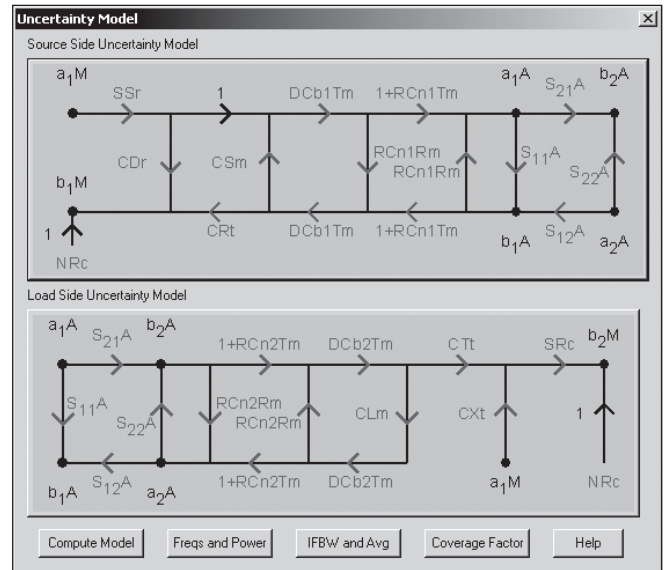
Uncertainty Model

Source Side Uncertainty Model

$a_1M$ SSr 1 DCb1Tm 1+RCn1Tm $a_1A$ $S_{21}A$ $b_2A$

CDr CSm RCn1Rm RCn1Rm $S_{11}A$ $S_{22}A$

$b_1M$

1 CRt DCb1Tm 1+RCn1Tm $b_1A$ $S_{12}A$ $a_2A$

NRc

Load Side Uncertainty Model

$a_1A$ $S_{21}A$ $b_2A$ 1+RCn2Tm DCb2Tm CTt SRc $b_2M$

$S_{11}A$ $S_{22}A$ RCn2Rm RCn2Rm CLm CXt 1

$b_1A$ $S_{12}A$ $a_2A$ 1+RCn2Tm DCb2Tm $a_1M$ NRc

Compute Model | Freqs and Power | IFBW and Avg | Coverage Factor | Help